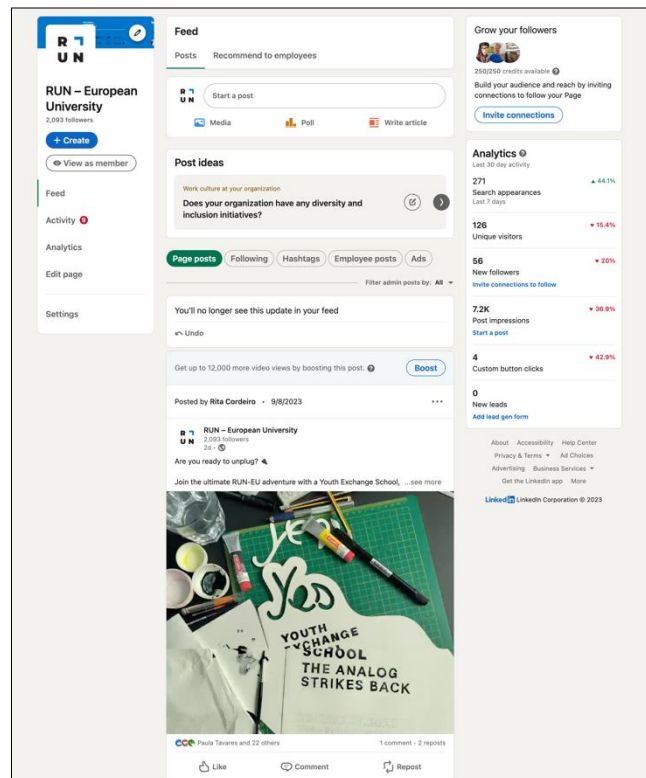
R U N

RUN – European University
2,093 followers

+ Create

View as member

Feed

Activity 9

Analytics

Edit page

Settings

Feed

Posts Recommend to employees

R U N Start a post

Media Poll Write article

Post ideas

Work culture at your organization
Does your organization have any diversity and inclusion initiatives?

Page posts Following Hashtags Employee posts Ads

Filter admin posts by: All

You'll no longer see this update in your feed

Undo

Get up to 12,000 more video views by boosting this post.

Boost

Posted by Rita Cordeiro • 9/8/2023

RUN – European University
2,093 followers
2d •

Are you ready to unplug?

Join the ultimate RUN-EU adventure with a Youth Exchange School, ...see more

YOUTH EXCHANGE SCHOOL THE ANALOG STRIKES BACK

Paula Tavares and 22 others

1 comment • 2 reposts

Like Comment Repost

Grow your followers

250/250 credits available

Build your audience and reach by inviting connections to follow your Page

Invite connections

Analytics
Last 30 day activity

271
Search appearances
Last 7 days
▲ 44.1%

126
Unique visitors
▼ 15.4%

56
New followers
Invite connections to follow
▼ 20%

7.2K
Post impressions
Start a post
▼ 36.9%

4
Custom button clicks
▼ 42.9%

0
New leads
Add lead gen form

About Accessibility Help Center
Privacy & Terms Ad Choices
Advertising Business Services
Get the LinkedIn app More

LinkedIn LinkedIn Corporation © 2023